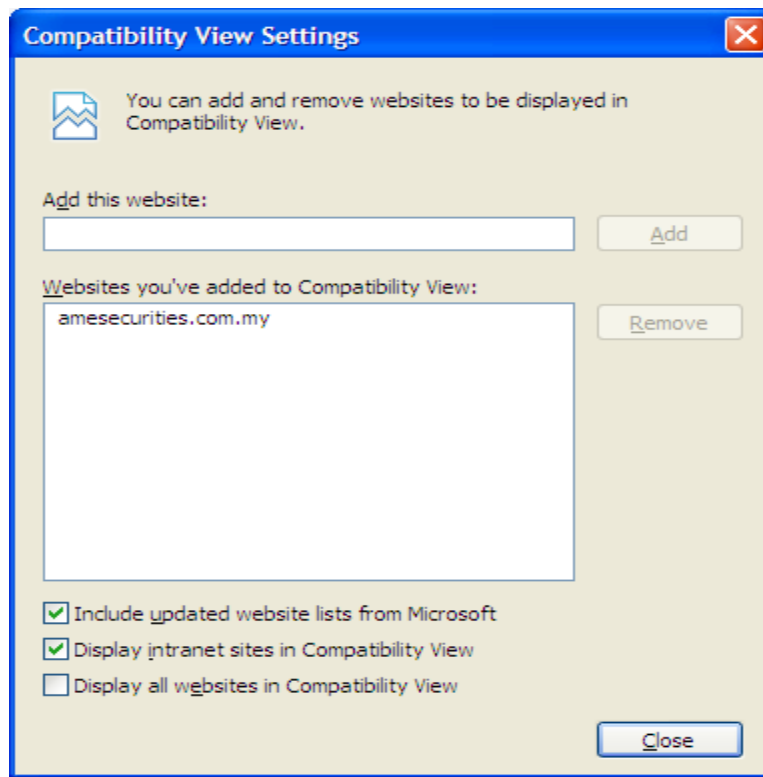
Compatibility View Settings

You can add and remove websites to be displayed in Compatibility View.

Add this website:

Add

Websites you've added to Compatibility View:

amesecurities.com.my

Remove

Include updated website lists from Microsoft

Display intranet sites in Compatibility View

Display all websites in Compatibility View

Close